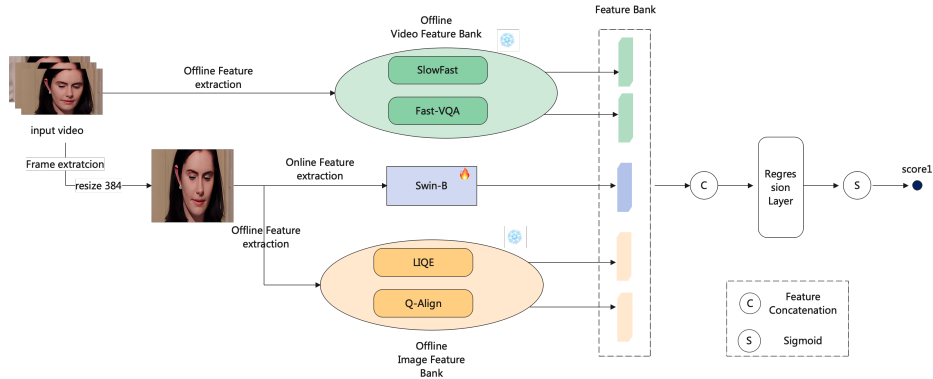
Offline
Video Feature Bank

Feature Bank

Offline Feature
extraction

SlowFast

Fast-VQA

input video

Frame extratcion

resize 384

Online Feature
extraction

Swin-B

C

Regres
sion
Layer

S

score1

Offline Feature
extraction

LIQE

Q-Align

Offline
Image Feature
Bank

C Feature
Concatenation

S Sigmoid